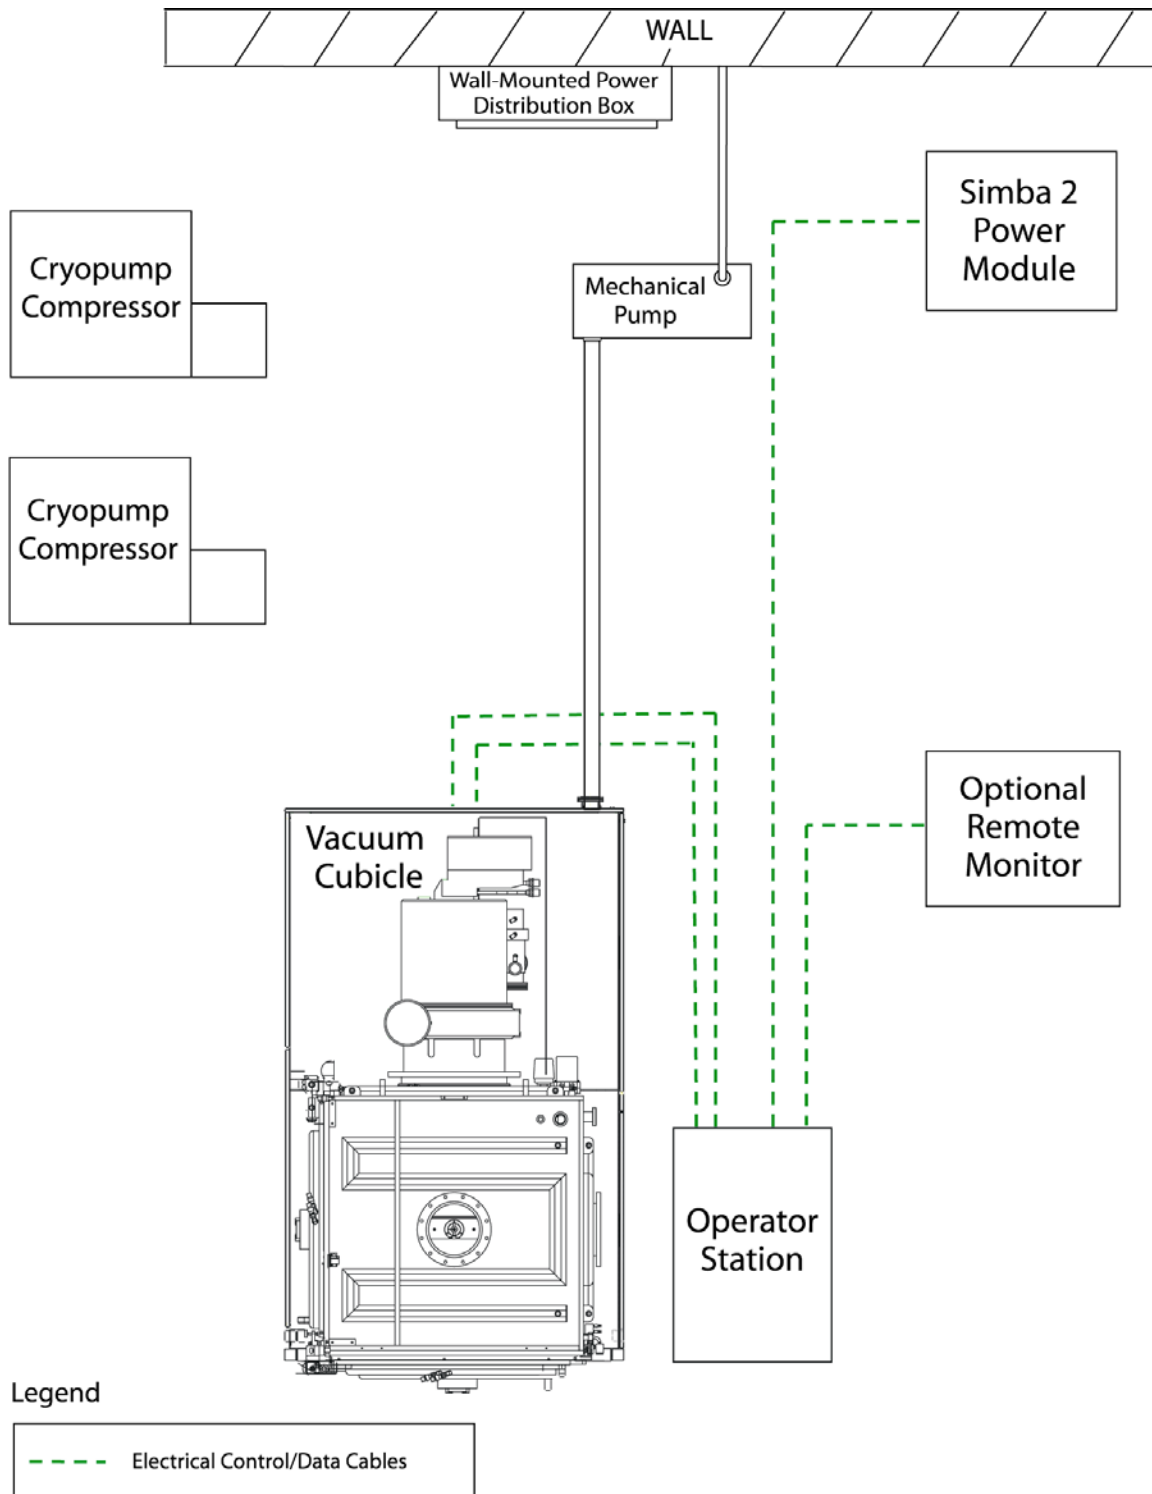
WALL

Wall-Mounted Power Distribution Box

Simba 2 Power Module

Cryopump Compressor

Mechanical Pump

Cryopump Compressor

Optional Remote Monitor

Vacuum Cubicle

Operator Station

Legend

Electrical Control/Data Cables